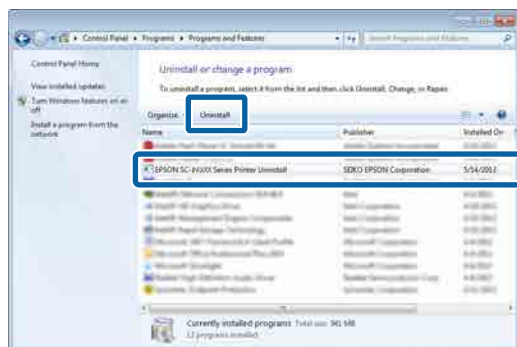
Control Panel ▸ Programs ▸ Programs and Features

Search Programs and Features

Control Panel Home

View installed updates

Turn Windows features on or off

Install a program from the network

Uninstall or change a program

To uninstall a program, select it from the list and then click Uninstall, Change, or Repair.

Organize ▾ Uninstall

| Name | Publisher | Installed On |
|---|---|---|
| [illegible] | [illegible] | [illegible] |
| EPSON SC-PXXXX Series Printer Uninstall | SEIKO EPSON Corporation | 5/14/2012 |
| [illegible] | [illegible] | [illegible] |

Currently installed programs Total size: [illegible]
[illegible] programs installed